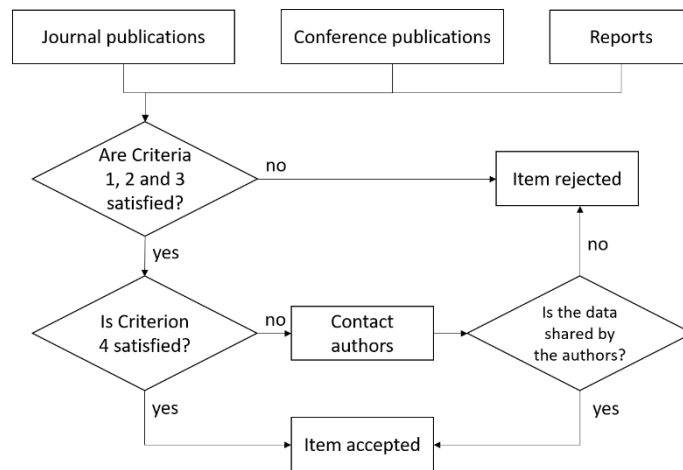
Journal publications

Conference publications

Reports

Are Criteria 1, 2 and 3 satisfied?

no

Item rejected

yes

no

Is Criterion 4 satisfied?

no

Contact authors

Is the data shared by the authors?

yes

yes

Item accepted